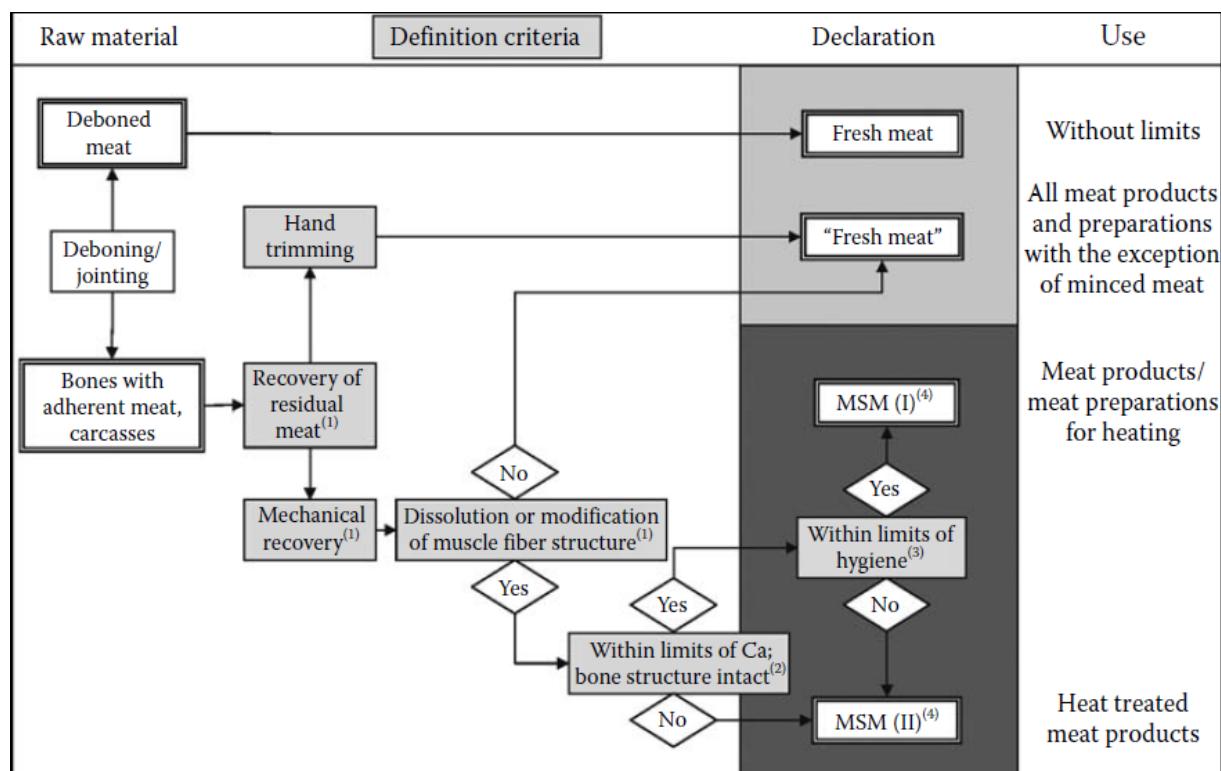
Raw material

Definition criteria

Declaration

Use

Deboned meat

Fresh meat

Without limits

Deboning/ jointing

Hand trimming

"Fresh meat"

All meat products and preparations with the exception of minced meat

Bones with adherent meat, carcasses

Recovery of residual meat$^{(1)}$

Meat products/ meat preparations for heating

MSM (I)$^{(4)}$

No

Yes

Mechanical recovery$^{(1)}$

Dissolution or modification of muscle fiber structure$^{(1)}$

Within limits of hygiene$^{(3)}$

Yes

Yes

No

Within limits of Ca; bone structure intact$^{(2)}$

No

MSM (II)$^{(4)}$

Heat treated meat products